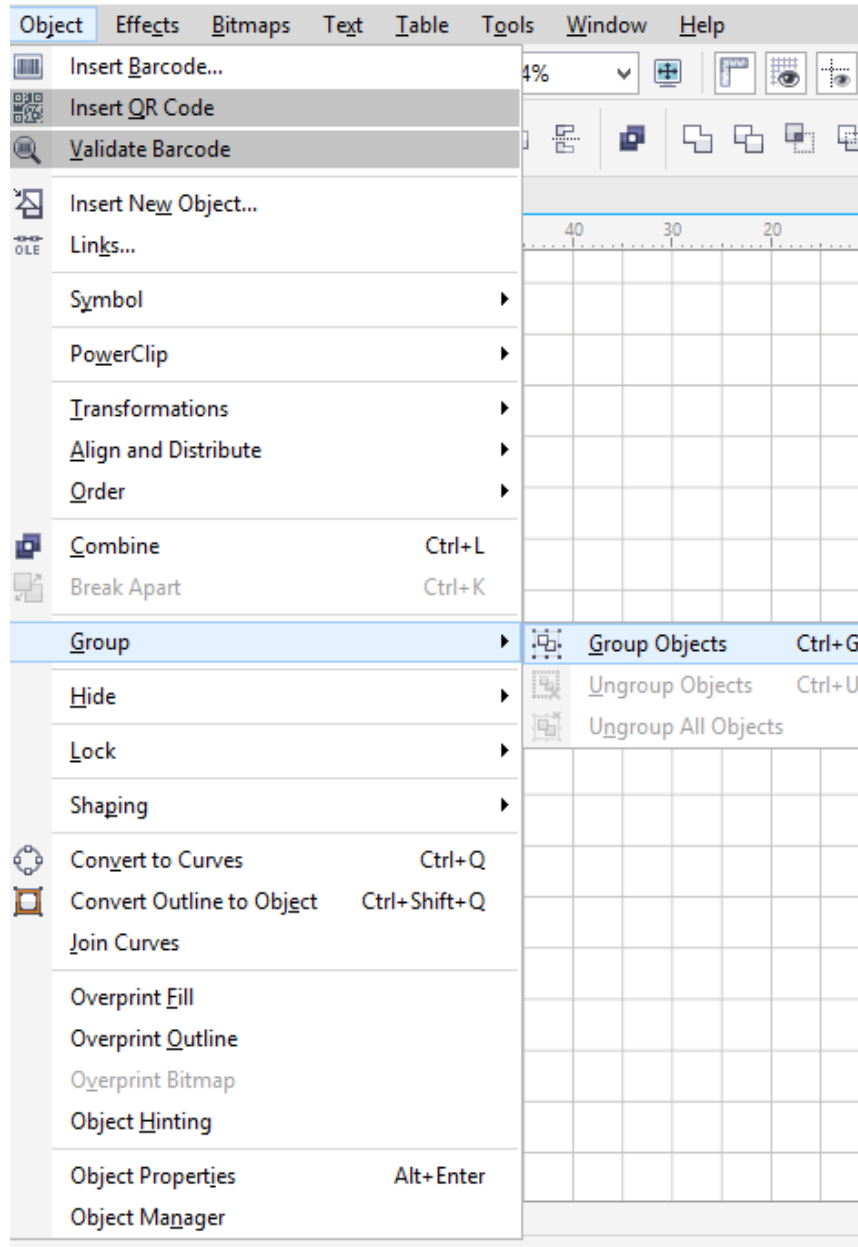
Object Effects Bitmaps Text Table Tools Window Help

4%

40 30 20

Insert Barcode...
Insert QR Code
Validate Barcode

Insert New Object...
OLE Links...

Symbol

PowerClip

Transformations
Align and Distribute
Order

Combine Ctrl+L
Break Apart Ctrl+K

Group

Group Objects Ctrl+G
Ungroup Objects Ctrl+U
Ungroup All Objects

Hide

Lock

Shaping

Convert to Curves Ctrl+Q
Convert Outline to Object Ctrl+Shift+Q
Join Curves

Overprint Fill
Overprint Outline
Overprint Bitmap
Object Hinting

Object Properties Alt+Enter
Object Manager